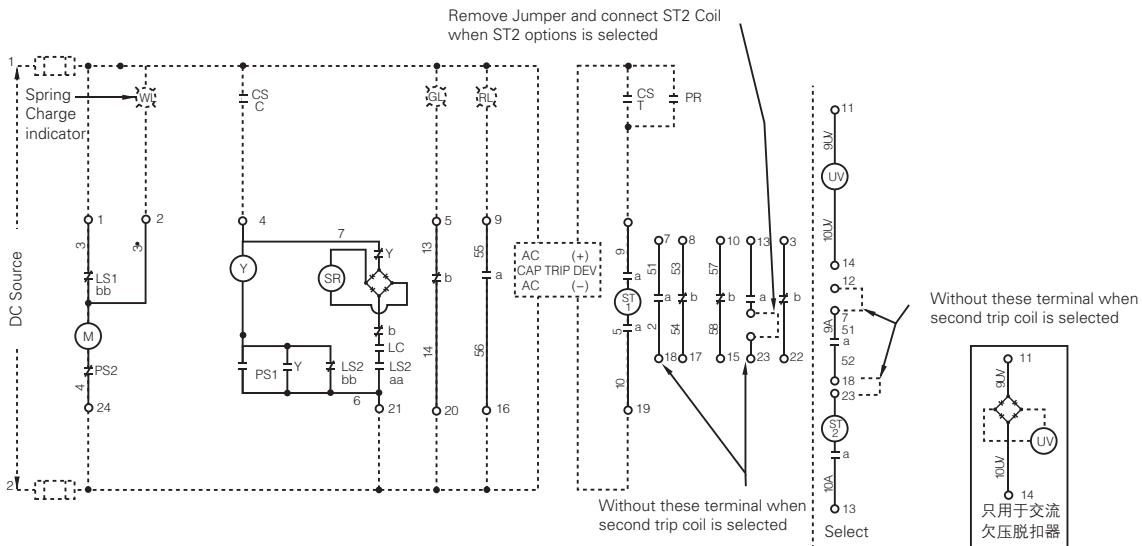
Remove Jumper and connect ST2 Coil when ST2 options is selected

1

2

Spring Charge indicator

WL

DC Source

1

2

3

3

LS1 bb

M

PS2

4

24

CS C

4

7

Y

SR

Y

b

LC

LS2 aa

Y

PS1

Y

LS2 bb

6

21

GL

5

13

b

14

20

RL

9

55

a

56

16

AC (+)
CAP TRIP DEV
AC (−)

CS T

PR

9

a

ST 1

a

5

10

19

7

51

a

2

18

8

53

b

54

17

10

57

b

58

15

13

a

23

3

b

22

Without these terminal when second trip coil is selected

11

9UV

UV

10UV

14

12

7

9A

51

a

52

18

23

ST 2

a

10A

13

Select

Without these terminal when second trip coil is selected

11

9UV

UV

10UV

14

只用于交流欠压脱扣器